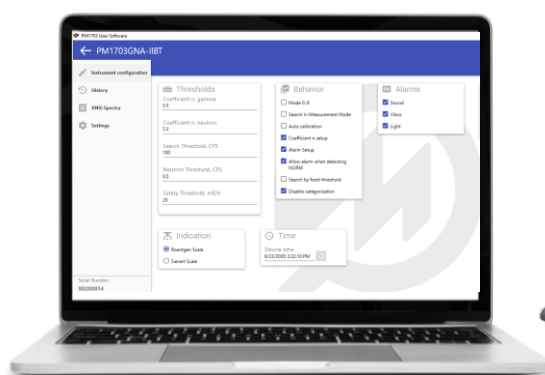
PM1703 User Software

PM1703GNA-IIBT

Instrument configuration

History

ANSI Spectra

Settings

Serial Number
00200914

Thresholds

Coefficient n. gamma
5.0

Coefficient n. neutron
5.0

Search Threshold, CPS
100

Neutron Threshold, CPS
0.5

Safety Threshold, mR/h
20

Behavior

Mode 0.8

Search in Measurement Mode

Auto calibration

Coefficient n setup

Alarm Setup

Allow alarm when detecting NORM

Search by fixed threshold

Disable categorization

Alarms

Sound

Vibro

Light

Indication

Roentgen Scale

Sievert Scale

Time

Device time
9/23/2020 2:22:10 PM